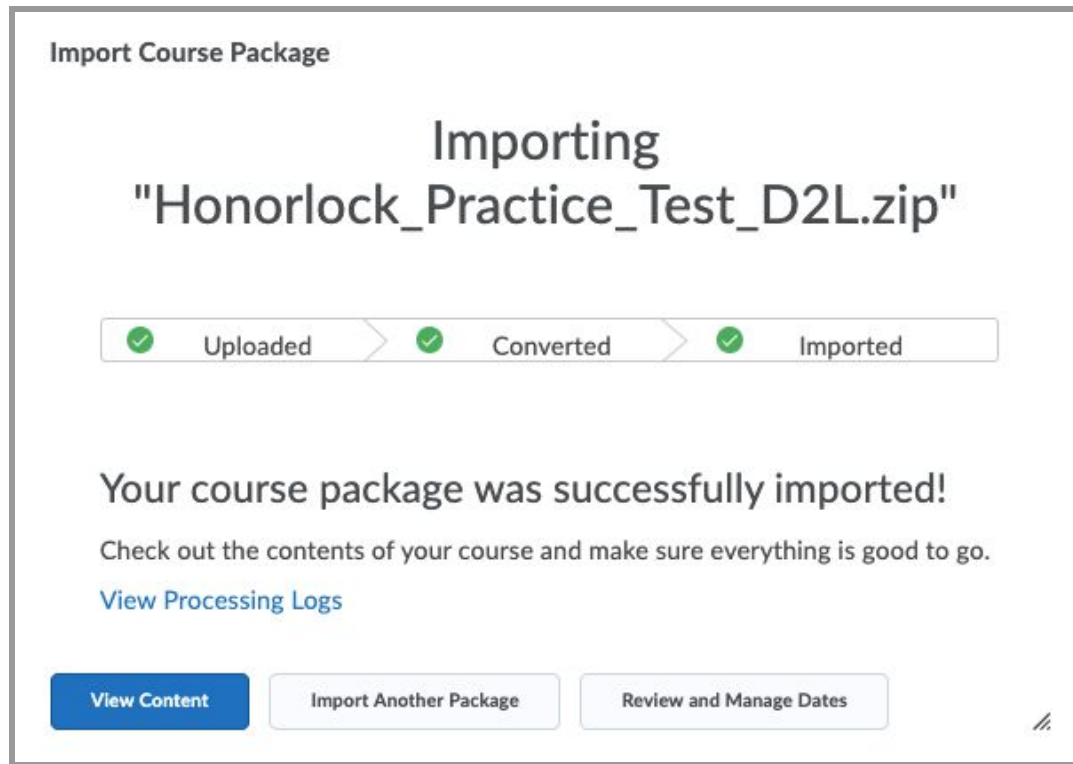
Import Course Package

Importing "Honorlock_Practice_Test_D2L.zip"

Uploaded

Converted

Imported

Your course package was successfully imported!

Check out the contents of your course and make sure everything is good to go.

View Processing Logs

View Content

Import Another Package

Review and Manage Dates